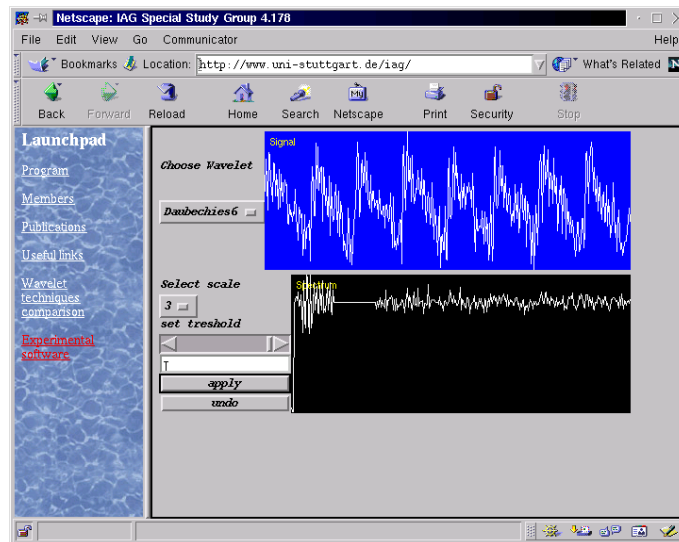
Netscape: IAG Special Study Group 4.178

File Edit View Go Communicator Help

Bookmarks Location: http://www.uni-stuttgart.de/iag/ What's Related

Back Forward Reload Home Search Netscape Print Security Stop

Launchpad

Program

Members

Publications

Useful links

Wavelet techniques comparison

Experimental software

Choose Wavelet

Daubechies6

Signal

Select scale

3

set treshold

Spectrum

T

apply

undo